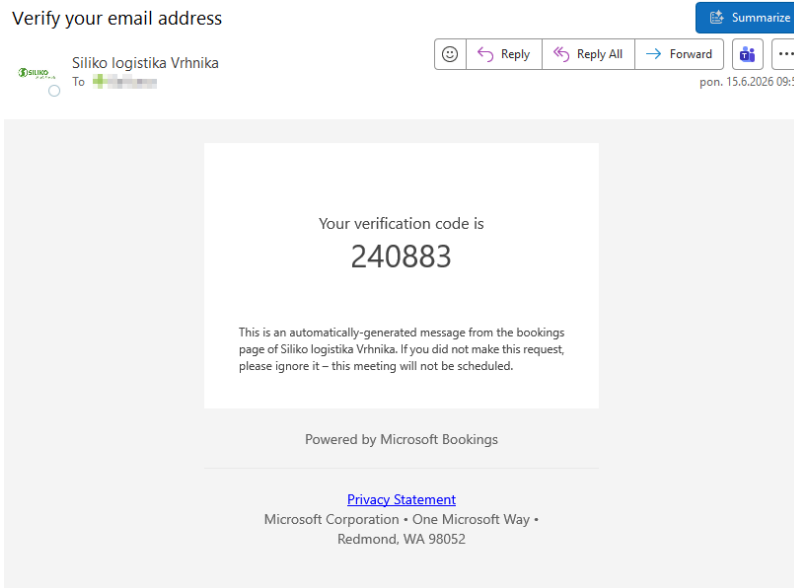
Verify your email address

Summarize

SILIKO

Siliko logistika Vrhnika
To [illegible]

Reply
Reply All
Forward

pon. 15.6.2026 09:5

Your verification code is
240883

This is an automatically-generated message from the bookings page of Siliko logistika Vrhnika. If you did not make this request, please ignore it – this meeting will not be scheduled.

Powered by Microsoft Bookings

Privacy Statement
Microsoft Corporation • One Microsoft Way • Redmond, WA 98052